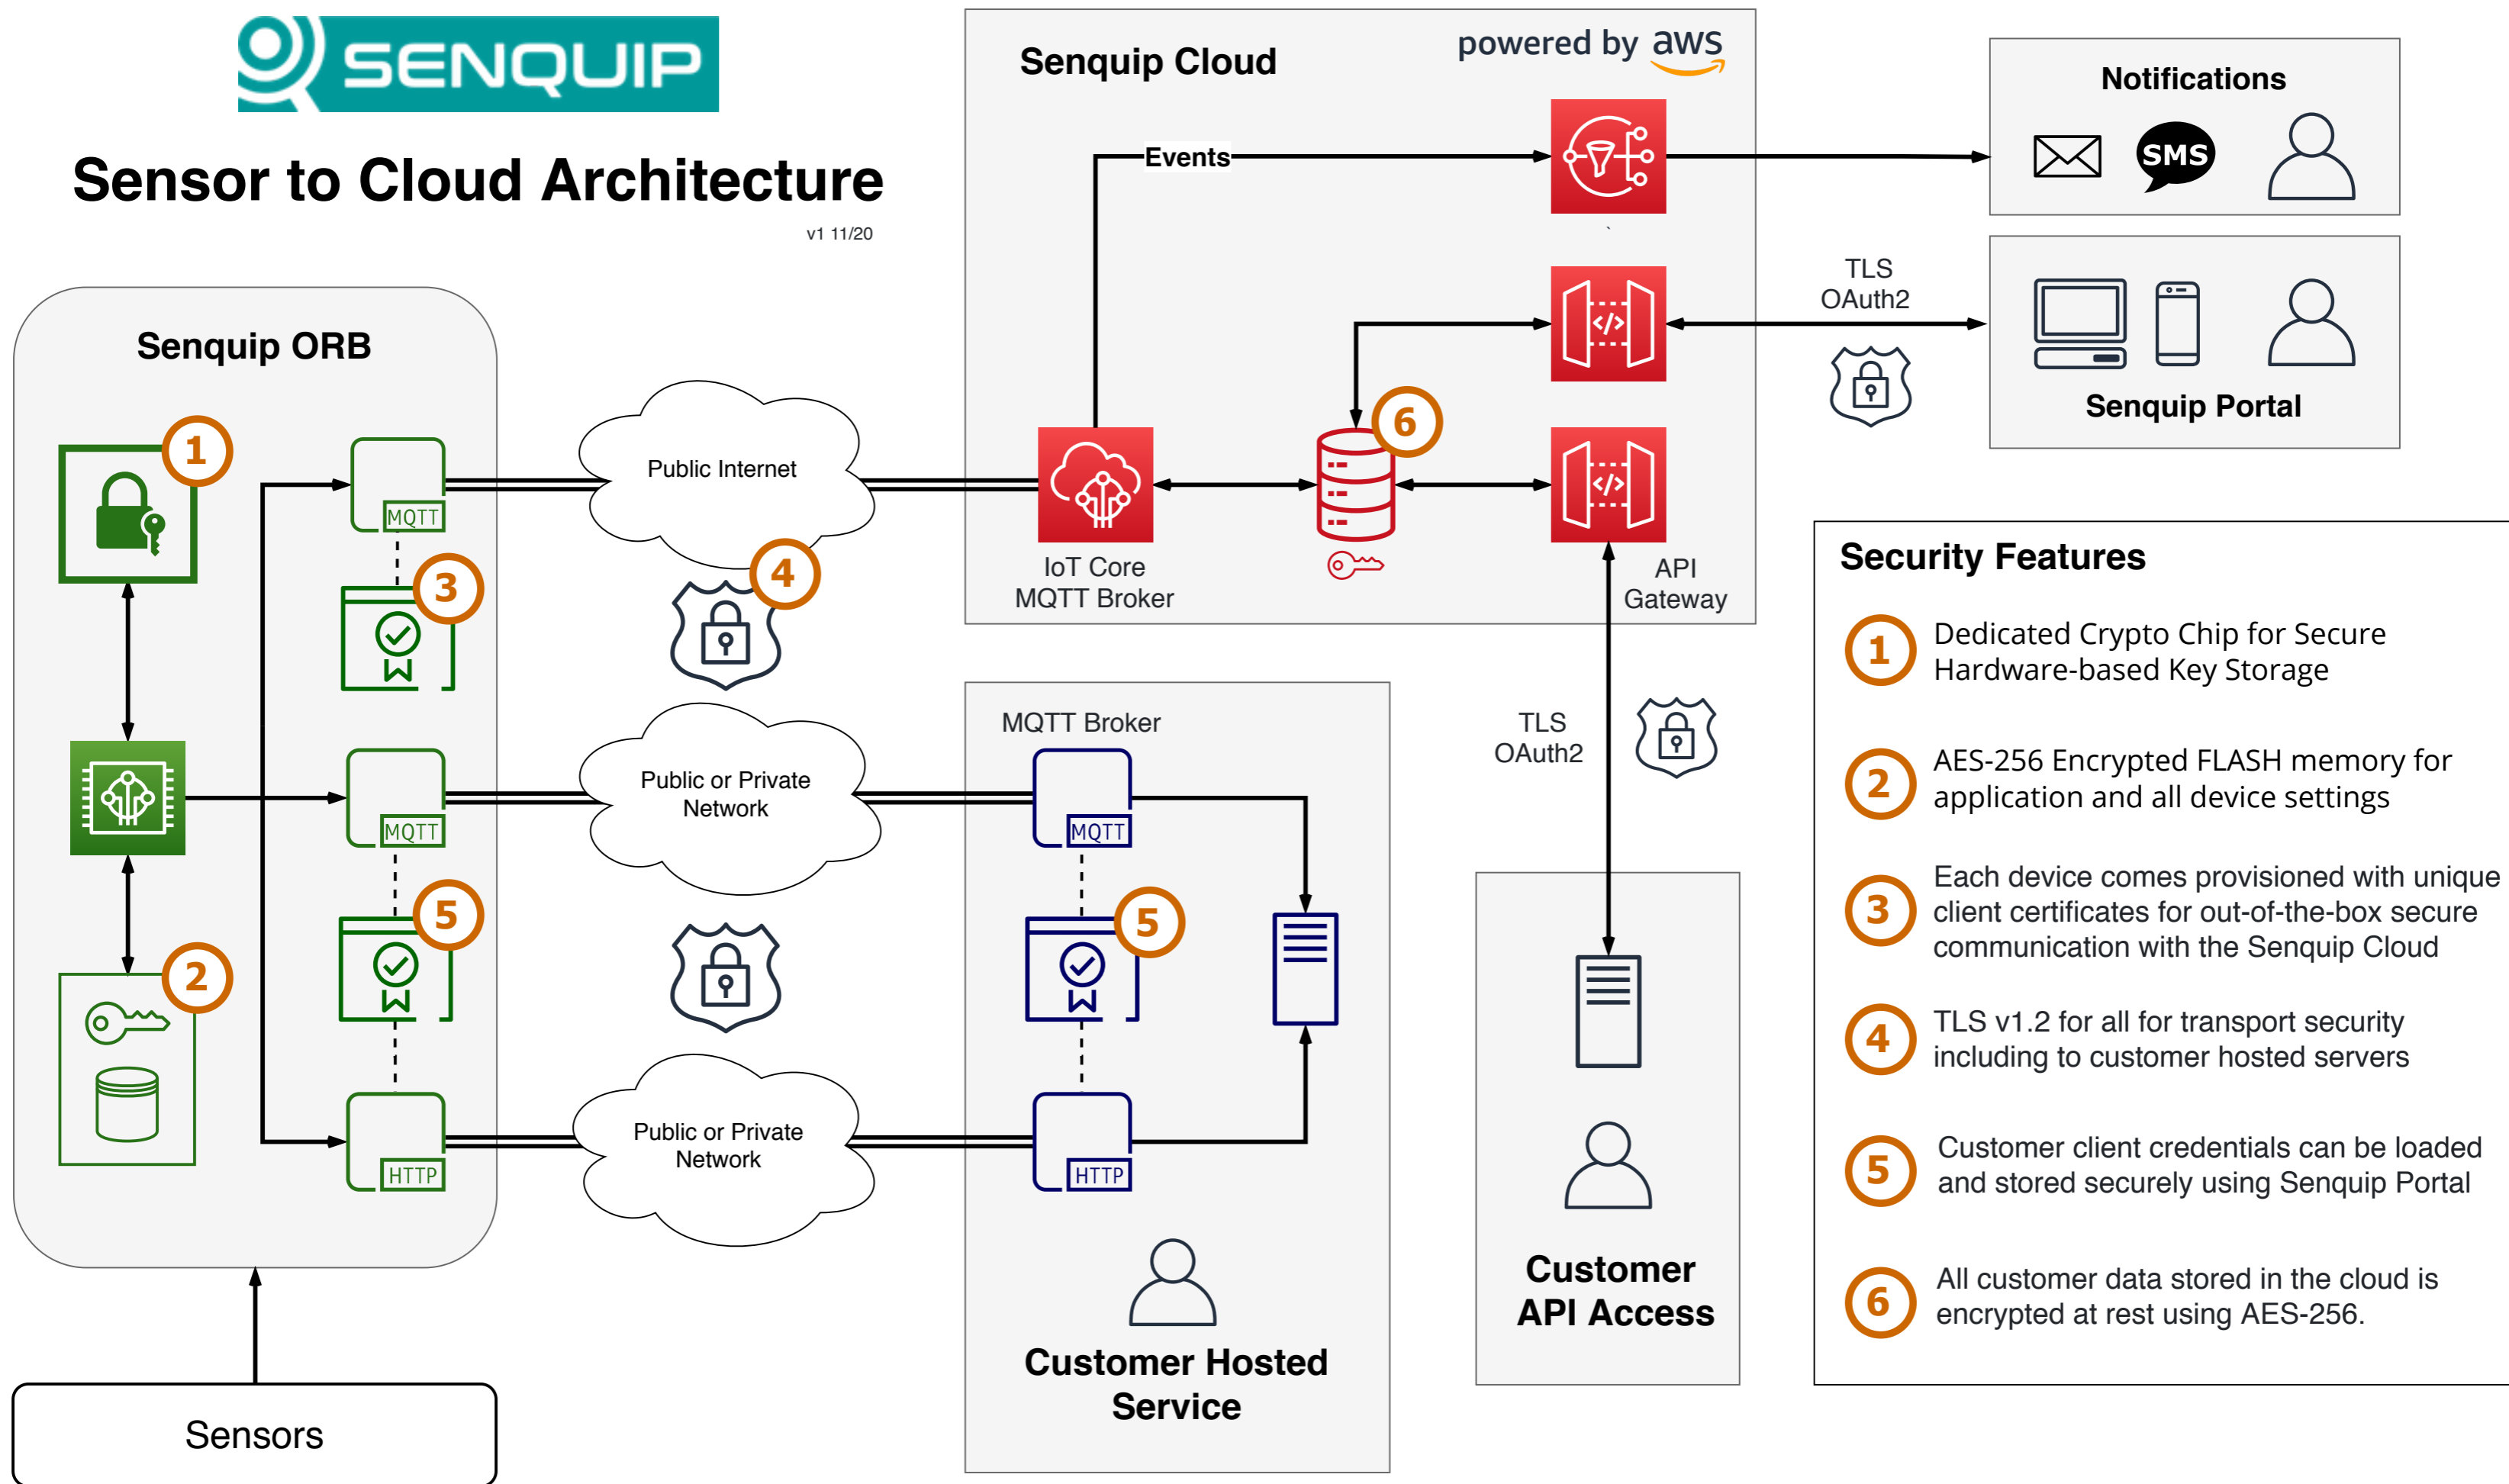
SENQUIP

Sensor to Cloud Architecture

v1 11/20

Senquip Cloud

powered by aws

Events

Notifications

SMS

TLS
OAuth2

Senquip Portal

Senquip ORB

1

MQTT

Public Internet

IoT Core
MQTT Broker

6

API
Gateway

3

4

Security Features

1 Dedicated Crypto Chip for Secure Hardware-based Key Storage

2 AES-256 Encrypted FLASH memory for application and all device settings

3 Each device comes provisioned with unique client certificates for out-of-the-box secure communication with the Senquip Cloud

4 TLS v1.2 for all for transport security including to customer hosted servers

5 Customer client credentials can be loaded and stored securely using Senquip Portal

6 All customer data stored in the cloud is encrypted at rest using AES-256.

MQTT Broker

TLS
OAuth2

MQTT

Public or Private
Network

MQTT

5

5

2

HTTP

Public or Private
Network

HTTP

Customer Hosted
Service

Customer
API Access

Sensors